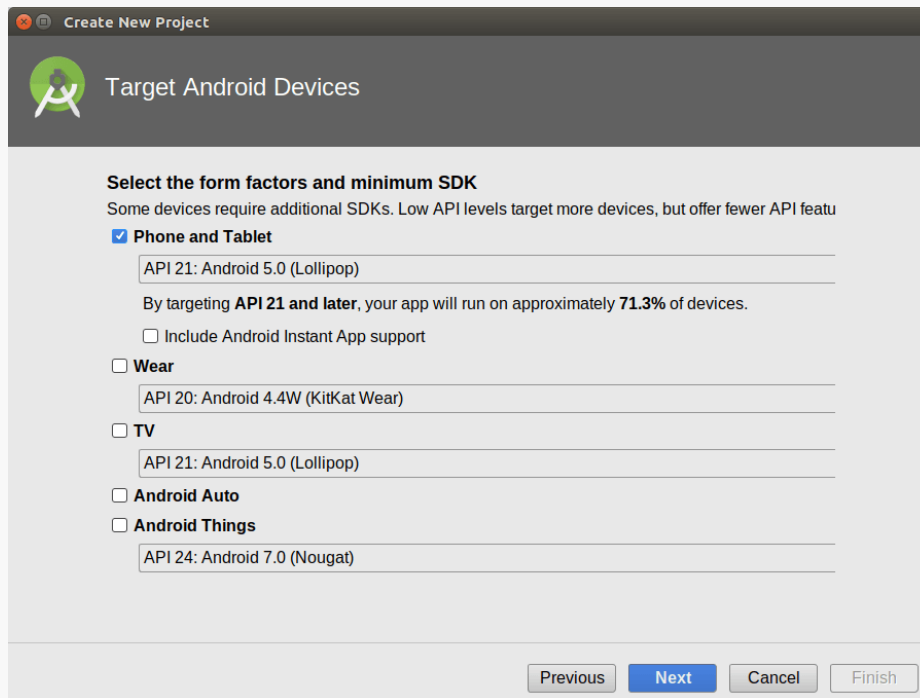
Create New Project

Target Android Devices

Select the form factors and minimum SDK

Some devices require additional SDKs. Low API levels target more devices, but offer fewer API featu

Phone and Tablet

API 21: Android 5.0 (Lollipop)

By targeting API 21 and later, your app will run on approximately 71.3% of devices.

Include Android Instant App support

Wear

API 20: Android 4.4W (KitKat Wear)

TV

API 21: Android 5.0 (Lollipop)

Android Auto

Android Things

API 24: Android 7.0 (Nougat)

Previous Next Cancel Finish